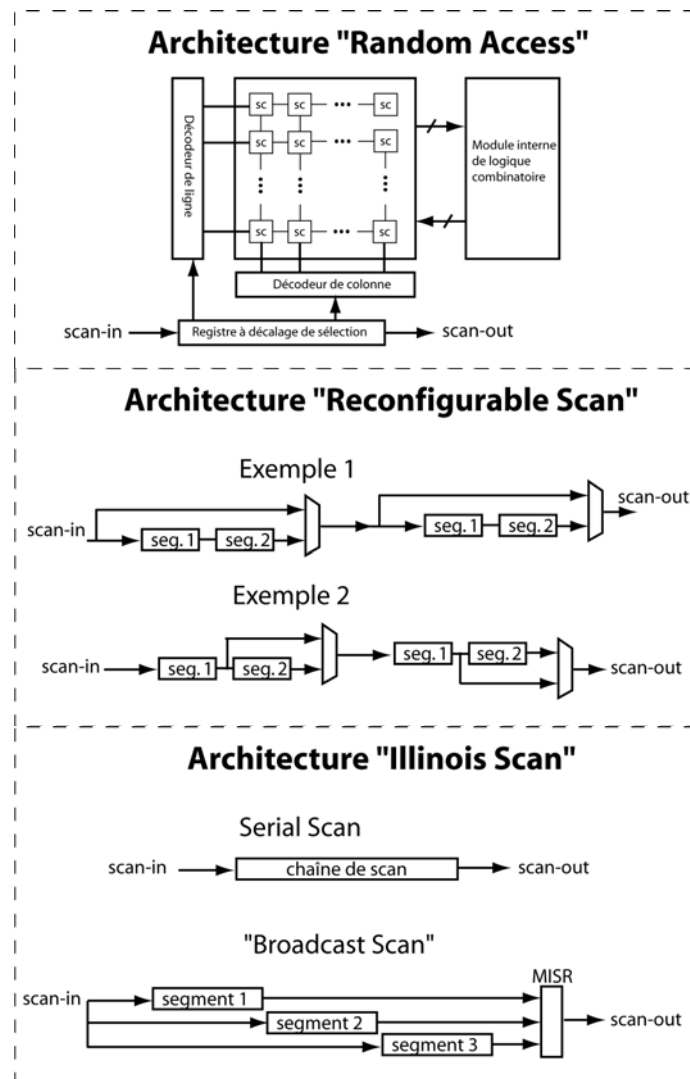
Architecture "Random Access"

Décodeur de ligne

sc sc ••• sc
sc sc ••• sc
sc sc ••• sc

Module interne de logique combinatoire

Décodeur de colonne

scan-in Registre à décalage de sélection scan-out

Architecture "Reconfigurable Scan"

Exemple 1

scan-in seg. 1 seg. 2 seg. 1 seg. 2 scan-out

Exemple 2

scan-in seg. 1 seg. 2 seg. 1 seg. 2 scan-out

Architecture "Illinois Scan"

Serial Scan

scan-in chaîne de scan scan-out

"Broadcast Scan"

MISR

scan-in segment 1 segment 2 segment 3 scan-out